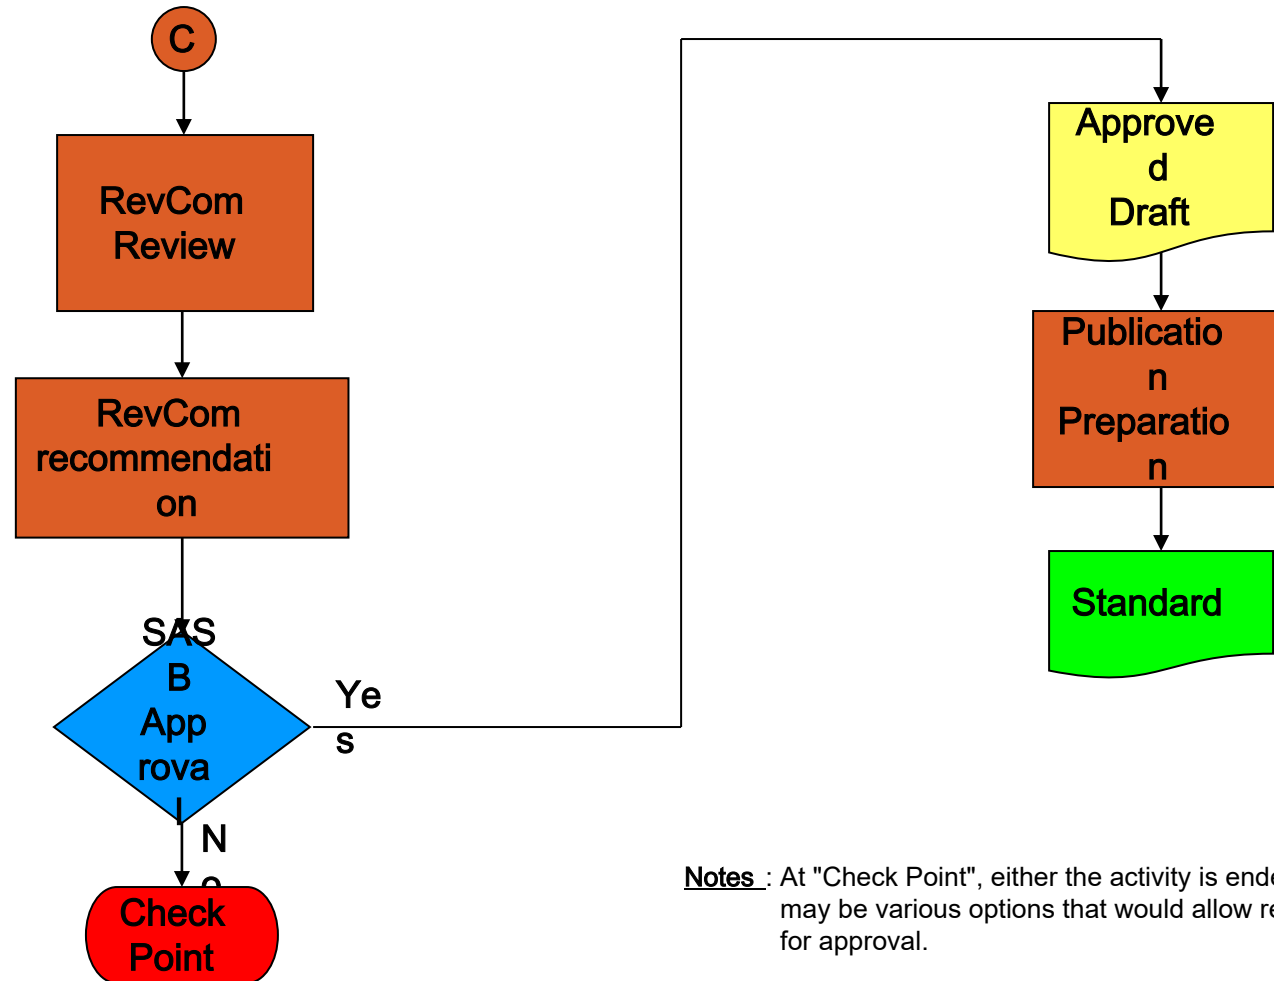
C

RevCom Review

RevCom recommendati on

SASB Approva l

Ye s

N o

Check Point

Approve d Draft

Publicatio n Preparatio n

Standard

Notes : At "Check Point", either the activity is end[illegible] may be various options that would allow r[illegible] for approval.